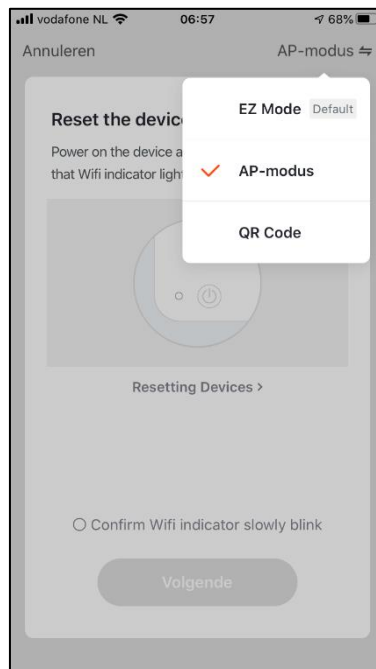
vodafone NL 06:57 68%

Annuleren AP-modus ⇋

EZ Mode Default

✓ AP-modus

QR Code

Reset the devic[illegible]

Power on the device a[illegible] that Wifi indicator ligh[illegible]

Resetting Devices >

○ Confirm Wifi indicator slowly blink

Volgende